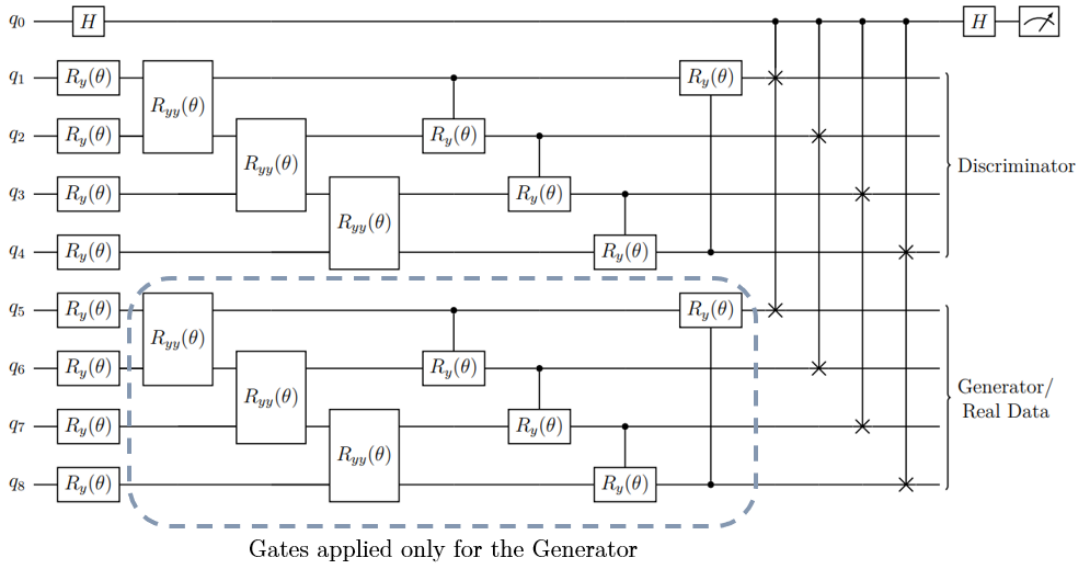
$q_0$ $H$ $H$
$q_1$ $R_y(\theta)$ $R_{yy}(\theta)$ $R_y(\theta)$
$q_2$ $R_y(\theta)$ $R_{yy}(\theta)$ $R_y(\theta)$
$q_3$ $R_y(\theta)$ $R_{yy}(\theta)$ $R_y(\theta)$
$q_4$ $R_y(\theta)$ $R_y(\theta)$
$q_5$ $R_y(\theta)$ $R_{yy}(\theta)$ $R_y(\theta)$
$q_6$ $R_y(\theta)$ $R_{yy}(\theta)$ $R_y(\theta)$
$q_7$ $R_y(\theta)$ $R_{yy}(\theta)$ $R_y(\theta)$
$q_8$ $R_y(\theta)$ $R_y(\theta)$

Discriminator

Generator/ Real Data

Gates applied only for the Generator